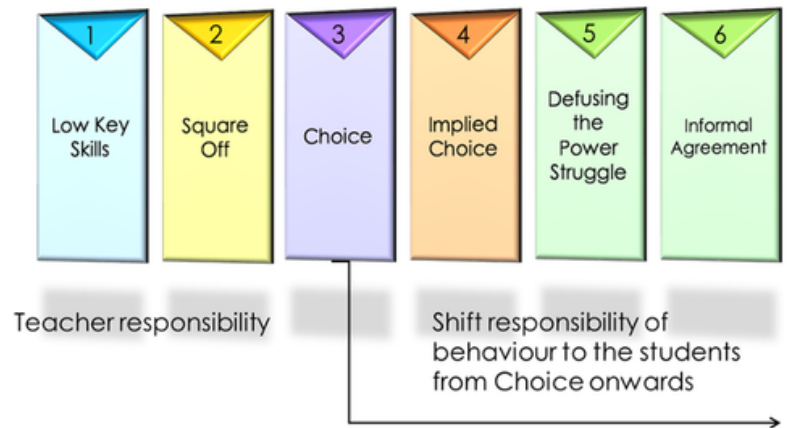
1
Low Key Skills

2
Square Off

3
Choice

4
Implied Choice

5
Defusing the Power Struggle

6
Informal Agreement

Teacher responsibility

Shift responsibility of behaviour to the students from Choice onwards